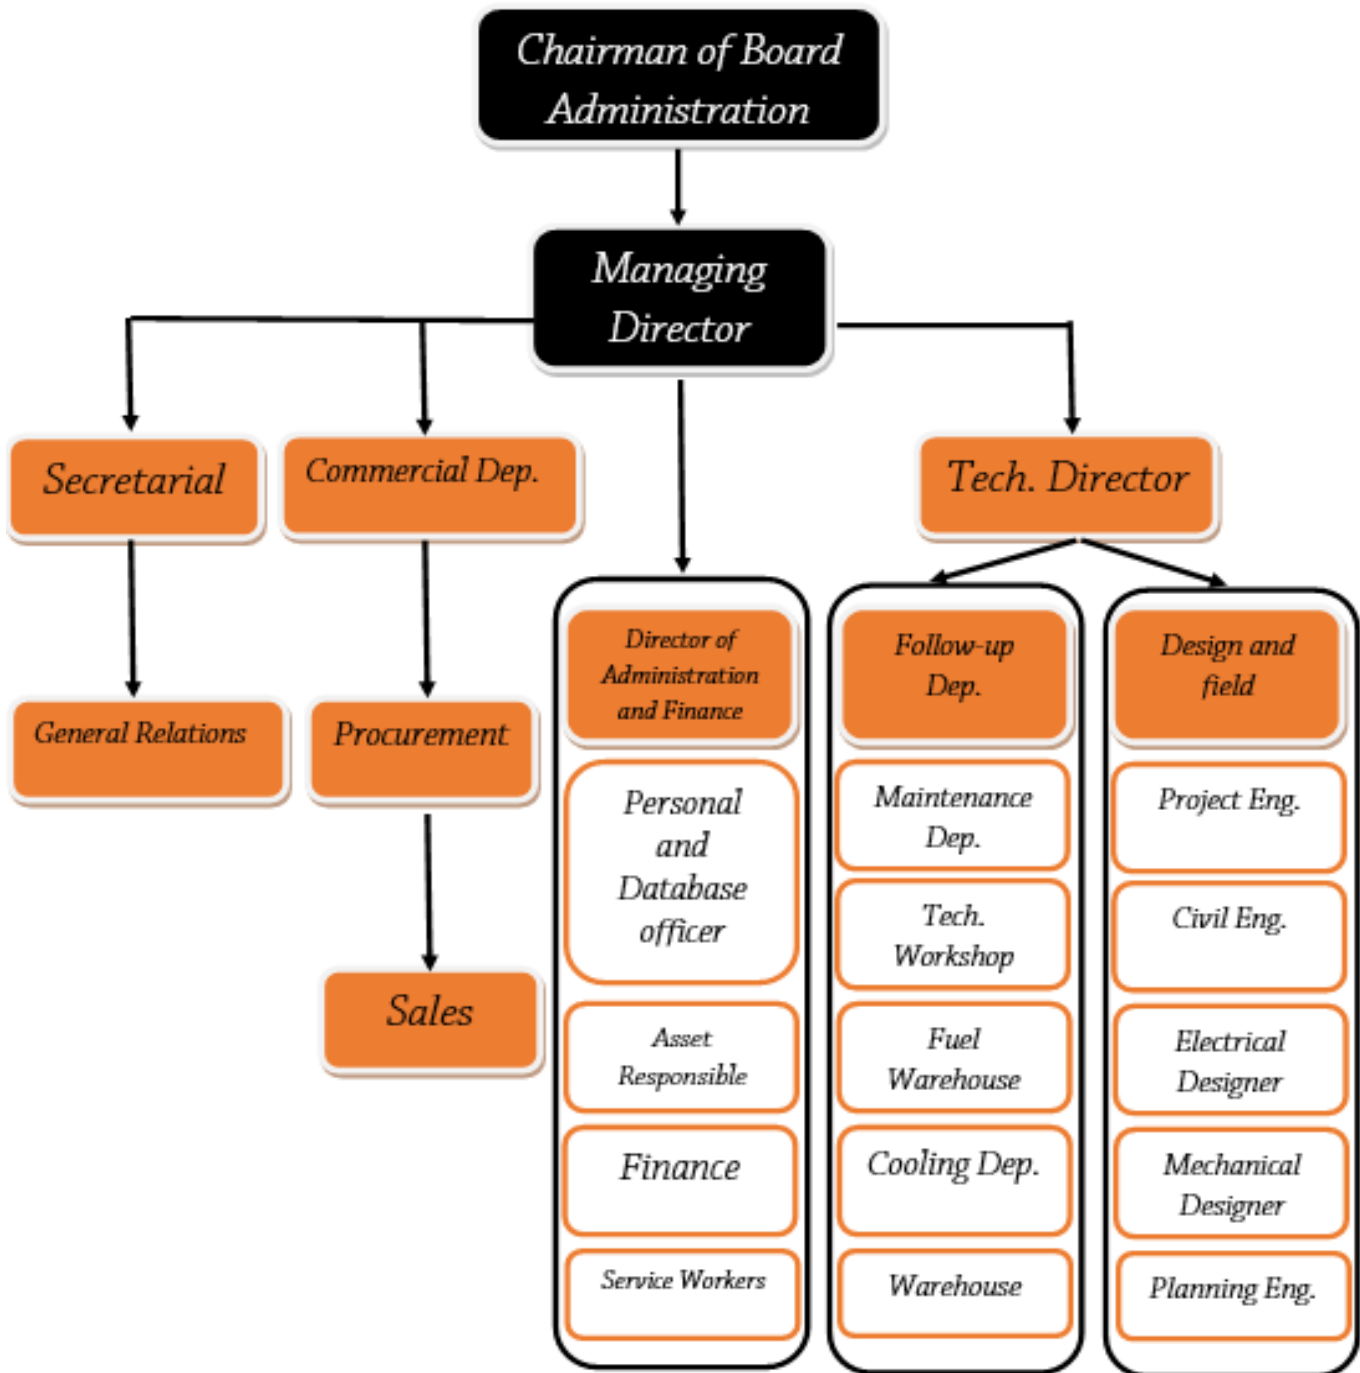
Chairman of Board Administration

Managing Director

Secretarial

Commercial Dep.

Tech. Director

General Relations

Procurement

Sales

Director of Administration and Finance

Personal and Database officer

Asset Responsible

Finance

Service Workers

Follow-up Dep.

Maintenance Dep.

Tech. Workshop

Fuel Warehouse

Cooling Dep.

Warehouse

Design and field

Project Eng.

Civil Eng.

Electrical Designer

Mechanical Designer

Planning Eng.